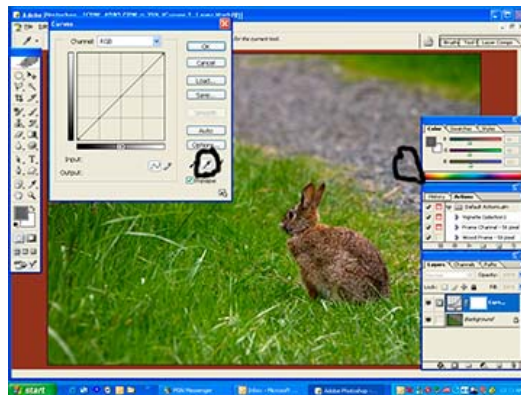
Adobe Photoshop - [IMG_4580.CRW @ 25% (Curves 1, Layer Mask/8)]

File Edit

Curves

Channel: RGB

OK

Cancel

Load...

Save...

Smooth

Auto

Options...

Input:

Output:

Preview

for the current tool.

Brushes Tool Presets Layer Comps

Color Swatches Styles

History Actions

Default Actions.atn

Vignette (selection)

Frame Channel - 50 pixel

Wood Frame - 50 pixel

Layers Channels Paths

Normal Opacity:

Lock: Fill:

Curv...

Background

start

MSN Messenger

Inbox - Microsoft ...

Adobe Photoshop ...